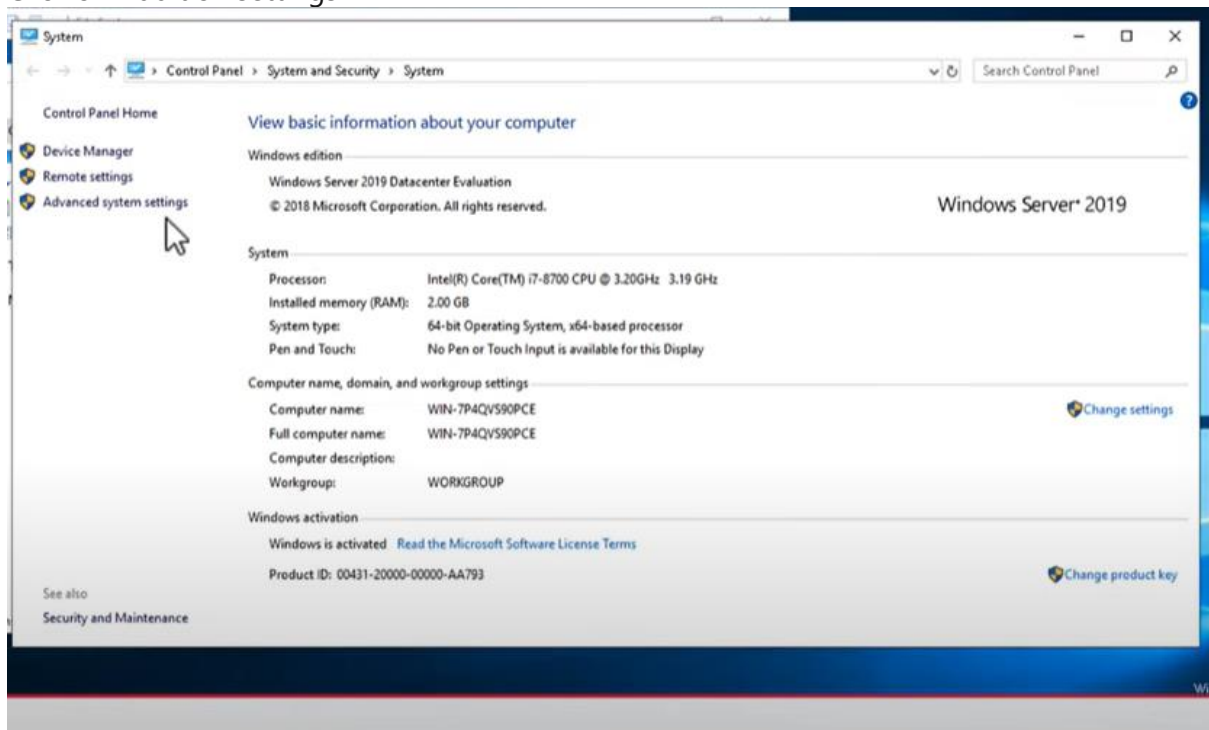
System

Control Panel > System and Security > System

Search Control Panel

Control Panel Home

Device Manager

Remote settings

Advanced system settings

View basic information about your computer

Windows edition

Windows Server 2019 Datacenter Evaluation

© 2018 Microsoft Corporation. All rights reserved.

Windows Server® 2019

System

| | |
|---|---|
| Processor: | Intel(R) Core(TM) i7-8700 CPU @ 3.20GHz 3.19 GHz |
| Installed memory (RAM): | 2.00 GB |
| System type: | 64-bit Operating System, x64-based processor |
| Pen and Touch: | No Pen or Touch Input is available for this Display |

Computer name, domain, and workgroup settings

| | |
|---|---|
| Computer name: | WIN-7P4QVS90PCE |
| Full computer name: | WIN-7P4QVS90PCE |
| Computer description: | |
| Workgroup: | WORKGROUP |

Change settings

Windows activation

Windows is activated Read the Microsoft Software License Terms

Product ID: 00431-20000-00000-AA793

Change product key

See also

Security and Maintenance